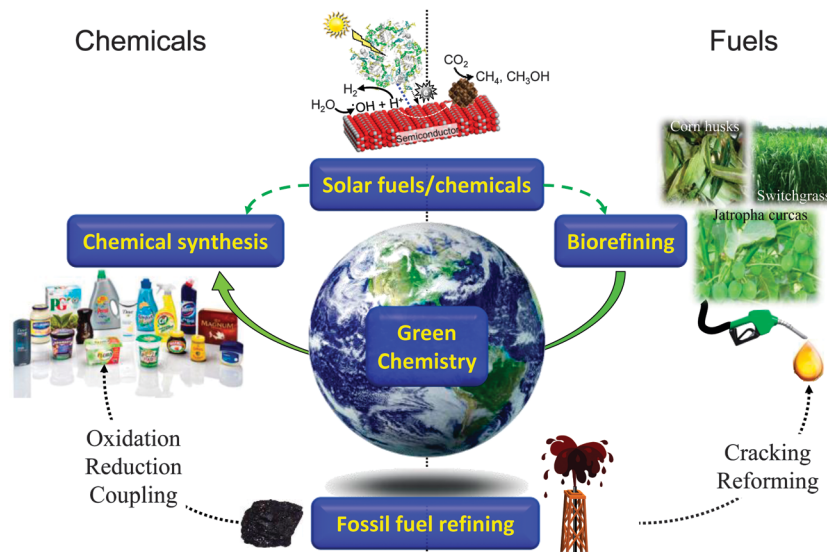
Chemicals

Fuels

$CO_2$
$CH_4$, $CH_3OH$
$H_2$
$H_2O$
$\cdot OH + H^+$
Semiconductor

Solar fuels/chemicals

Chemical synthesis

Biorefining

Corn husks
Switchgrass
Jatropha curcas

Green Chemistry

Oxidation
Reduction
Coupling

Cracking
Reforming

Fossil fuel refining